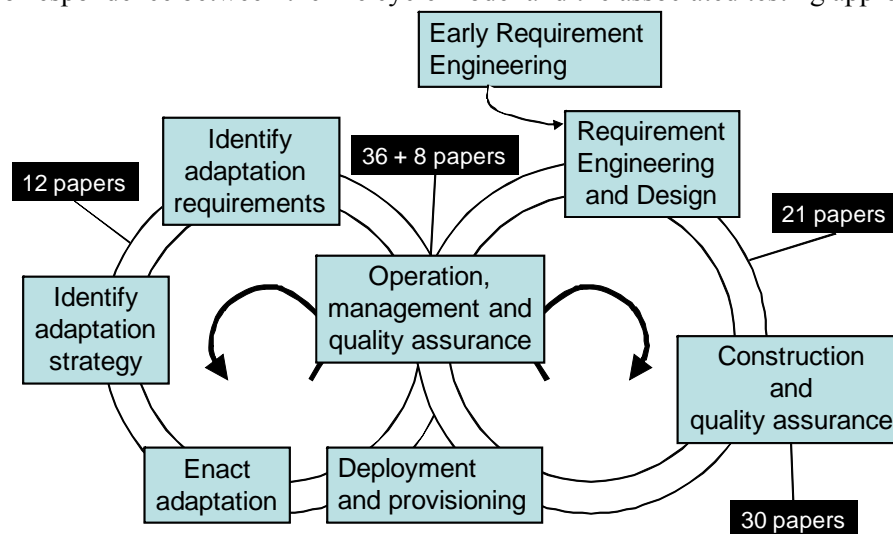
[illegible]

Early Requirement Engineering

Requirement Engineering and Design

Identify adaptation requirements

36 + 8 papers

12 papers

21 papers

Identify adaptation strategy

Operation, management and quality assurance

Construction and quality assurance

Enact adaptation

Deployment and provisioning

30 papers